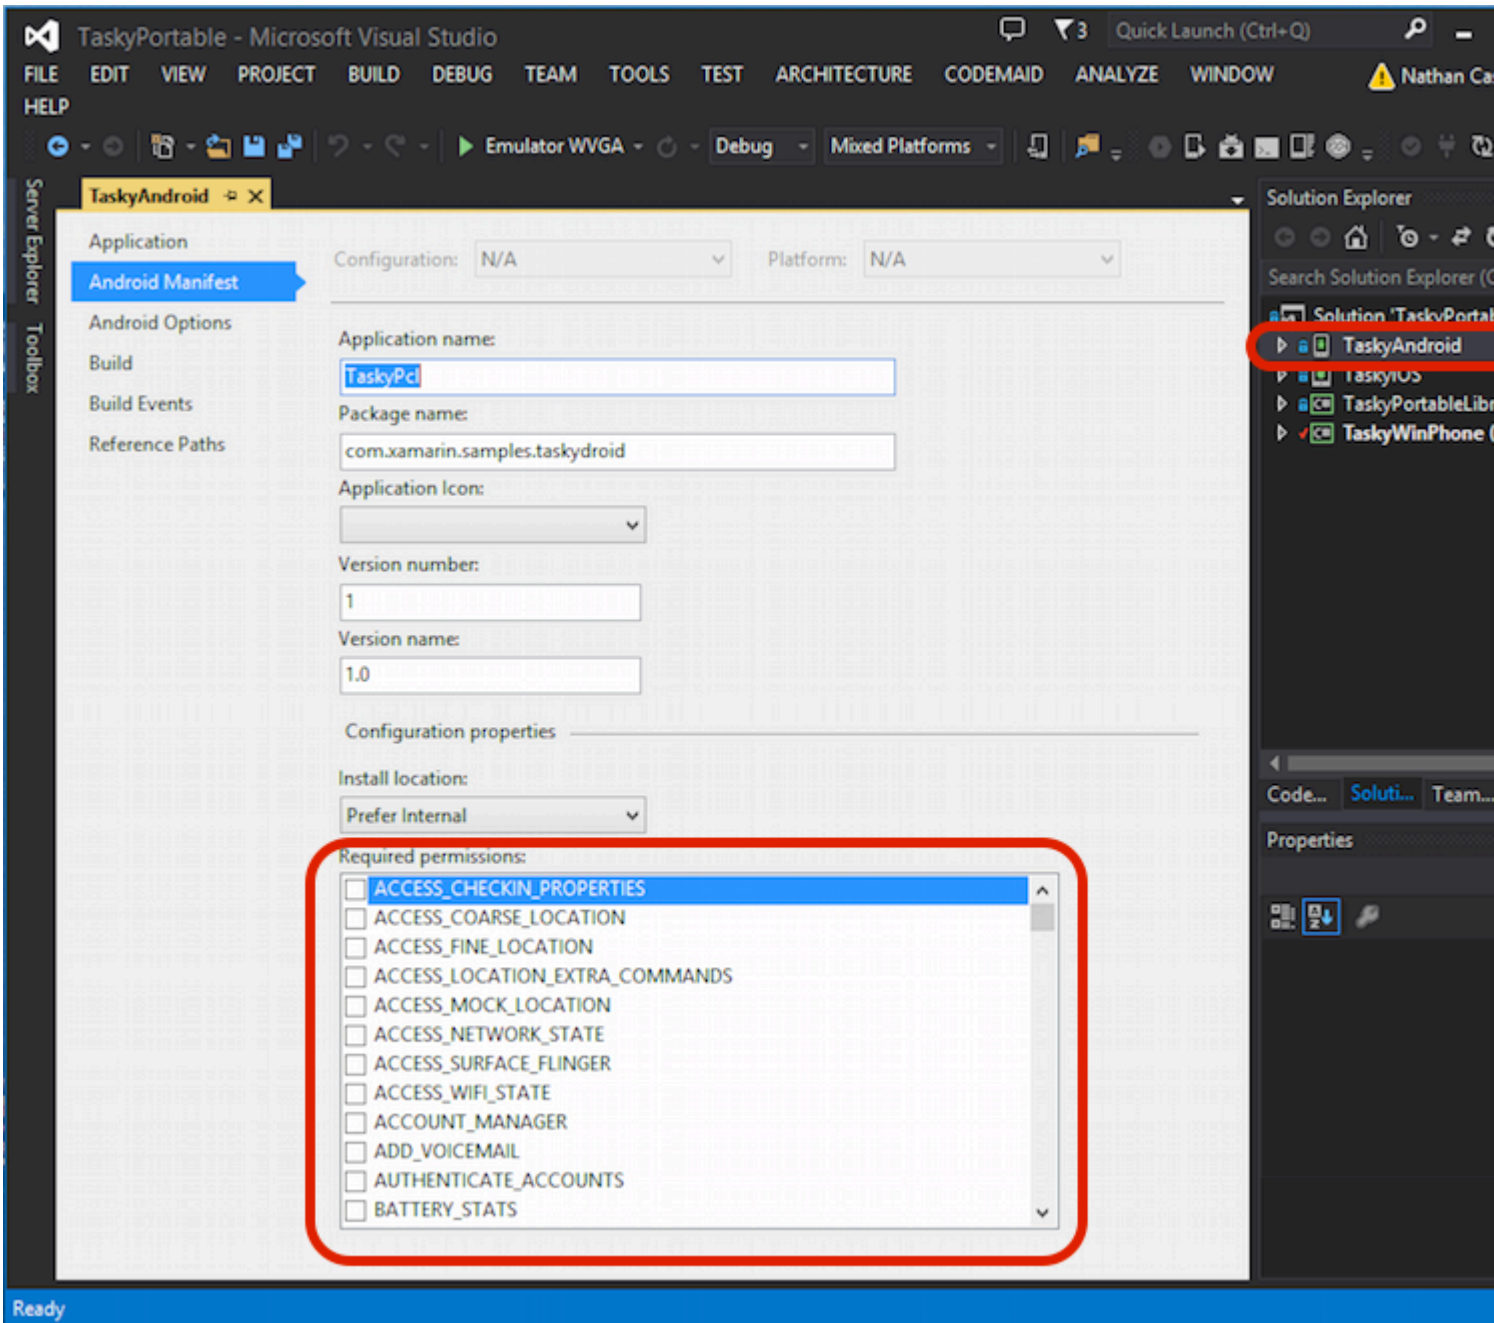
TaskyPortable - Microsoft Visual Studio
3 Quick Launch (Ctrl+Q)
FILE EDIT VIEW PROJECT BUILD DEBUG TEAM TOOLS TEST ARCHITECTURE CODEMAID ANALYZE WINDOW
Nathan Ca
HELP
Emulator WVGA Debug Mixed Platforms
Server Explorer Toolbox
TaskyAndroid
Application
Android Manifest
Android Options
Build
Build Events
Reference Paths
Configuration: N/A Platform: N/A
Application name:
TaskyPcl
Package name:
com.xamarin.samples.taskydroid
Application Icon:
Version number:
1
Version name:
1.0
Configuration properties
Install location:
Prefer Internal
Required permissions:
ACCESS_CHECKIN_PROPERTIES
ACCESS_COARSE_LOCATION
ACCESS_FINE_LOCATION
ACCESS_LOCATION_EXTRA_COMMANDS
ACCESS_MOCK_LOCATION
ACCESS_NETWORK_STATE
ACCESS_SURFACE_FLINGER
ACCESS_WIFI_STATE
ACCOUNT_MANAGER
ADD_VOICEMAIL
AUTHENTICATE_ACCOUNTS
BATTERY_STATS
Solution Explorer
Search Solution Explorer (
Solution 'TaskyPorta
TaskyAndroid
TaskyiOS
TaskyPortableLibr
TaskyWinPhone (
Code... Soluti... Team...
Properties
Ready